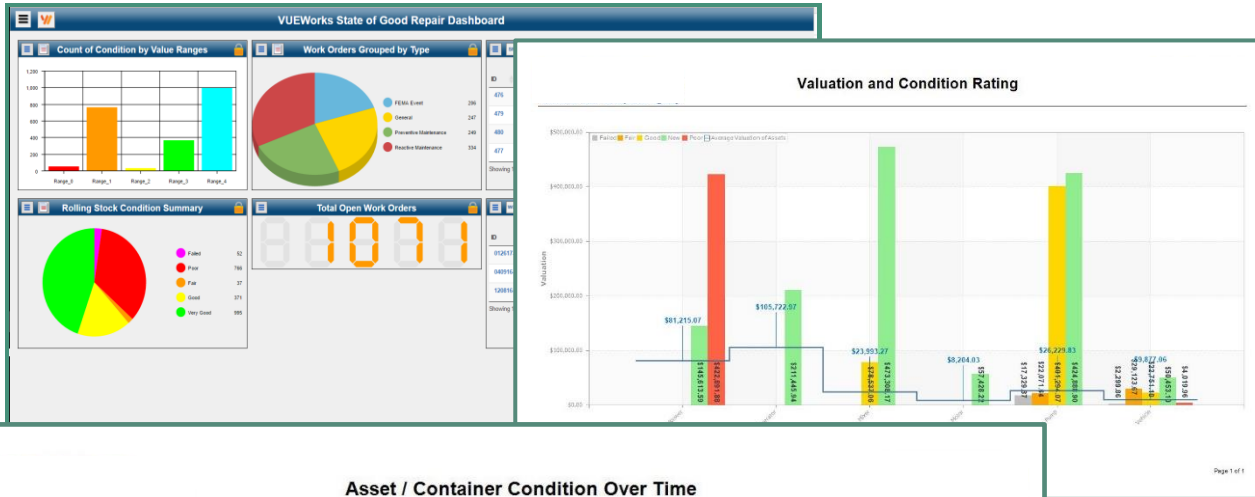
VUEWorks State of Good Repair Dashboard

Count of Condition by Value Ranges

1,200
1,000
800
600
400
200
0

Range_0 Range_1 Range_2 Range_3 Range_4

Work Orders Grouped by Type

FEMA Event 266
General 247
Preventive Maintenance 248
Reactive Maintenance 334

ID
476
479
480
477
Showing

Rolling Stock Condition Summary

Failed 62
Poor 768
Fair 37
Good 371
Very Good 995

Total Open Work Orders

1071

ID
012617
040916
120816
Showing

Valuation and Condition Rating

Failed Fair Good New Poor Average Valuation of Assets

$500,000.00
$400,000.00
$300,000.00
$200,000.00
$100,000.00
$0.00

Valuation

$81,215.07
$145,613.50
$422,091.88
$105,722.57
$211,445.94
$23,993.27
$78,532.06
$473,206.17
$8,204.03
$57,428.22
$17,329.97
$22,071.14
$26,229.83
$401,204.07
$424,086.90
$9,877.06
$2,299.96
$29,123.67
$22,751.40
$59,453.19
$4,019.96

Page 1 of 1

Asset / Container Condition Over Time